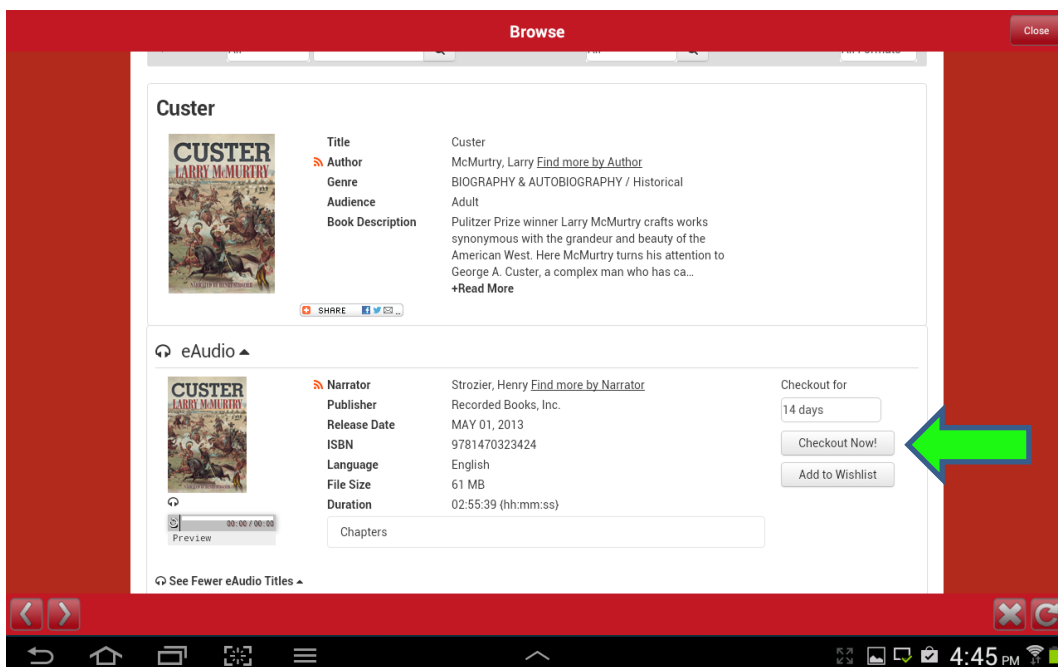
Browse

Close

Custer

CUSTER
LARRY McMURTRY

Title Custer
Author McMurtry, Larry Find more by Author
Genre BIOGRAPHY & AUTOBIOGRAPHY / Historical
Audience Adult
Book Description Pulitzer Prize winner Larry McMurtry crafts works synonymous with the grandeur and beauty of the American West. Here McMurtry turns his attention to George A. Custer, a complex man who has ca...
+Read More

SHARE

eAudio

CUSTER
LARRY McMURTRY

Narrator Strozier, Henry Find more by Narrator
Publisher Recorded Books, Inc.
Release Date MAY 01, 2013
ISBN 9781470323424
Language English
File Size 61 MB
Duration 02:55:39 (hh:mm:ss)

Chapters

Checkout for
14 days
Checkout Now!
Add to Wishlist

00:00 / 00:00
Preview

See Fewer eAudio Titles

4:45 PM